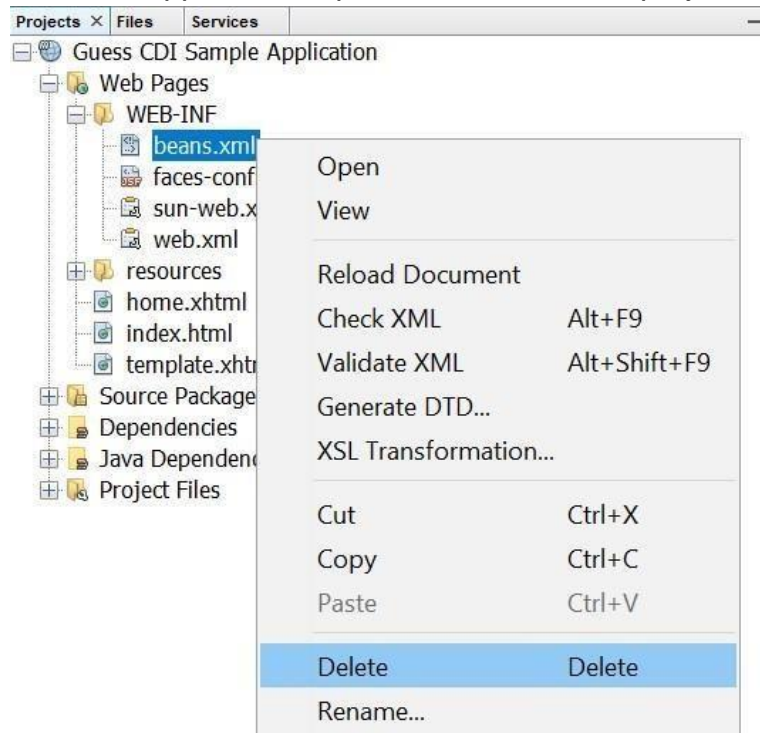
Projects × Files Services

Guess CDI Sample Application
Web Pages
WEB-INF
beans.xml
faces-conf
sun-web.x
web.xml
resources
home.xhtml
index.html
template.xht
Source Package
Dependencies
Java Dependen
Project Files

| | |
|---|---|
| Open | |
| View | |
| Reload Document | |
| Check XML | Alt+F9 |
| Validate XML | Alt+Shift+F9 |
| Generate DTD... | |
| XSL Transformation... | |
| Cut | Ctrl+X |
| Copy | Ctrl+C |
| Paste | Ctrl+V |
| Delete | Delete |
| Rename... | |